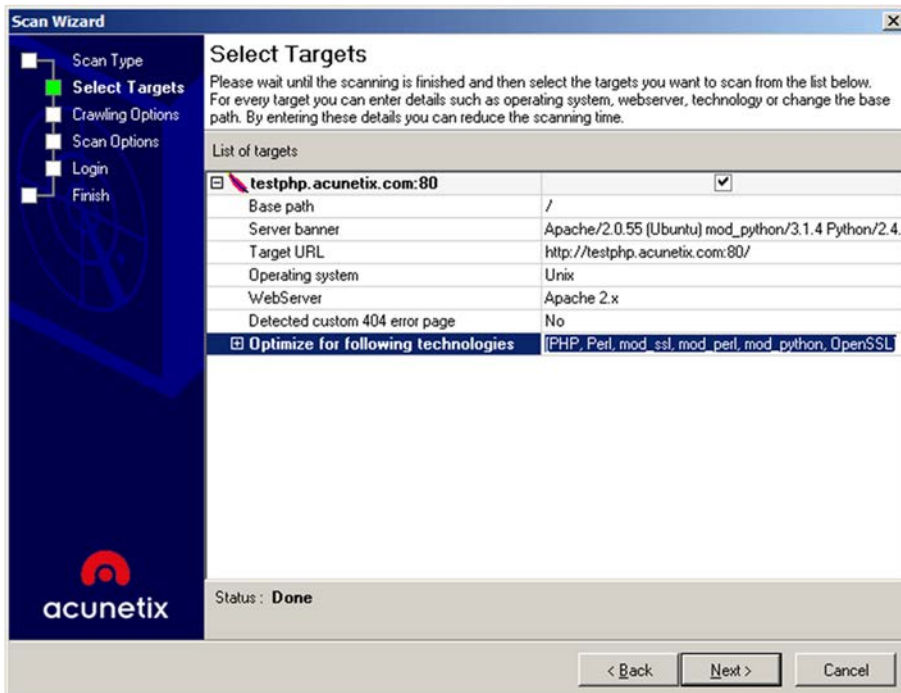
Scan Wizard

Scan Type
Select Targets
Crawling Options
Scan Options
Login
Finish

acunetix

Select Targets

Please wait until the scanning is finished and then select the targets you want to scan from the list below. For every target you can enter details such as operating system, webserver, technology or change the base path. By entering these details you can reduce the scanning time.

List of targets

| | |
|---|---|
| ⊟ testphp.acunetix.com:80 | ☑ |
| Base path | / |
| Server banner | Apache/2.0.55 (Ubuntu) mod_python/3.1.4 Python/2.4. |
| Target URL | http://testphp.acunetix.com:80/ |
| Operating system | Unix |
| WebServer | Apache 2.x |
| Detected custom 404 error page | No |
| ⊞ Optimize for following technologies | [PHP, Perl, mod_ssl, mod_perl, mod_python, OpenSSL] |

Status : Done

< Back    Next >    Cancel